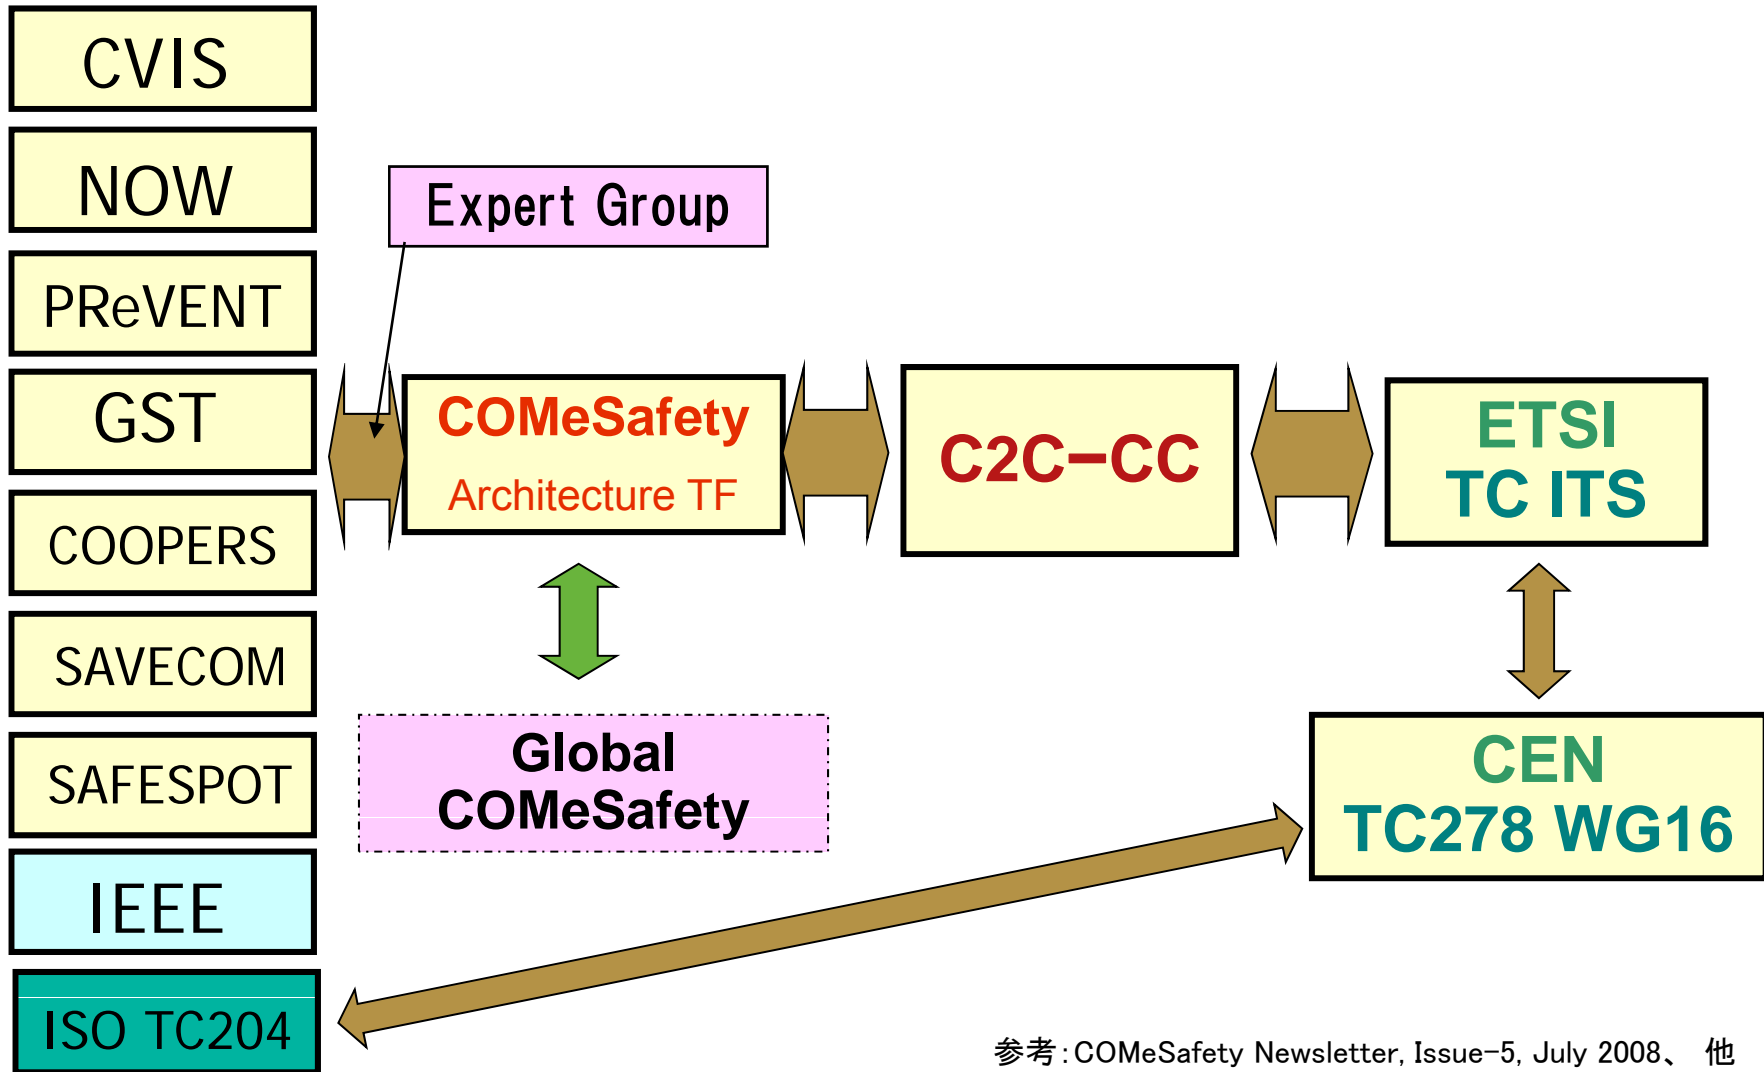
CVIS

NOW

PReVENT

GST

COOPERS

SAVECOM

SAFESPOT

IEEE

ISO TC204

Expert Group

COMeSafety

Architecture TF

C2C-CC

ETSI
TC ITS

Global
COMeSafety

CEN
TC278 WG16

参考:COMeSafety Newsletter, Issue-5, July 2008、 他